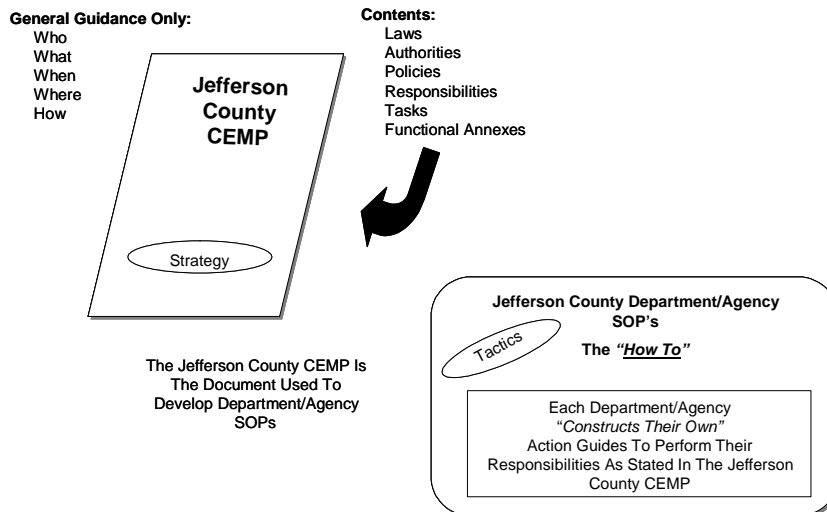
General Guidance Only:
Who
What
When
Where
How

Contents:
Laws
Authorities
Policies
Responsibilities
Tasks
Functional Annexes

Jefferson County CEMP

Strategy

The Jefferson County CEMP Is The Document Used To Develop Department/Agency SOPs

Jefferson County Department/Agency SOP's

Tactics

The *"How To"*

Each Department/Agency *"Constructs Their Own"* Action Guides To Perform Their Responsibilities As Stated In The Jefferson County CEMP